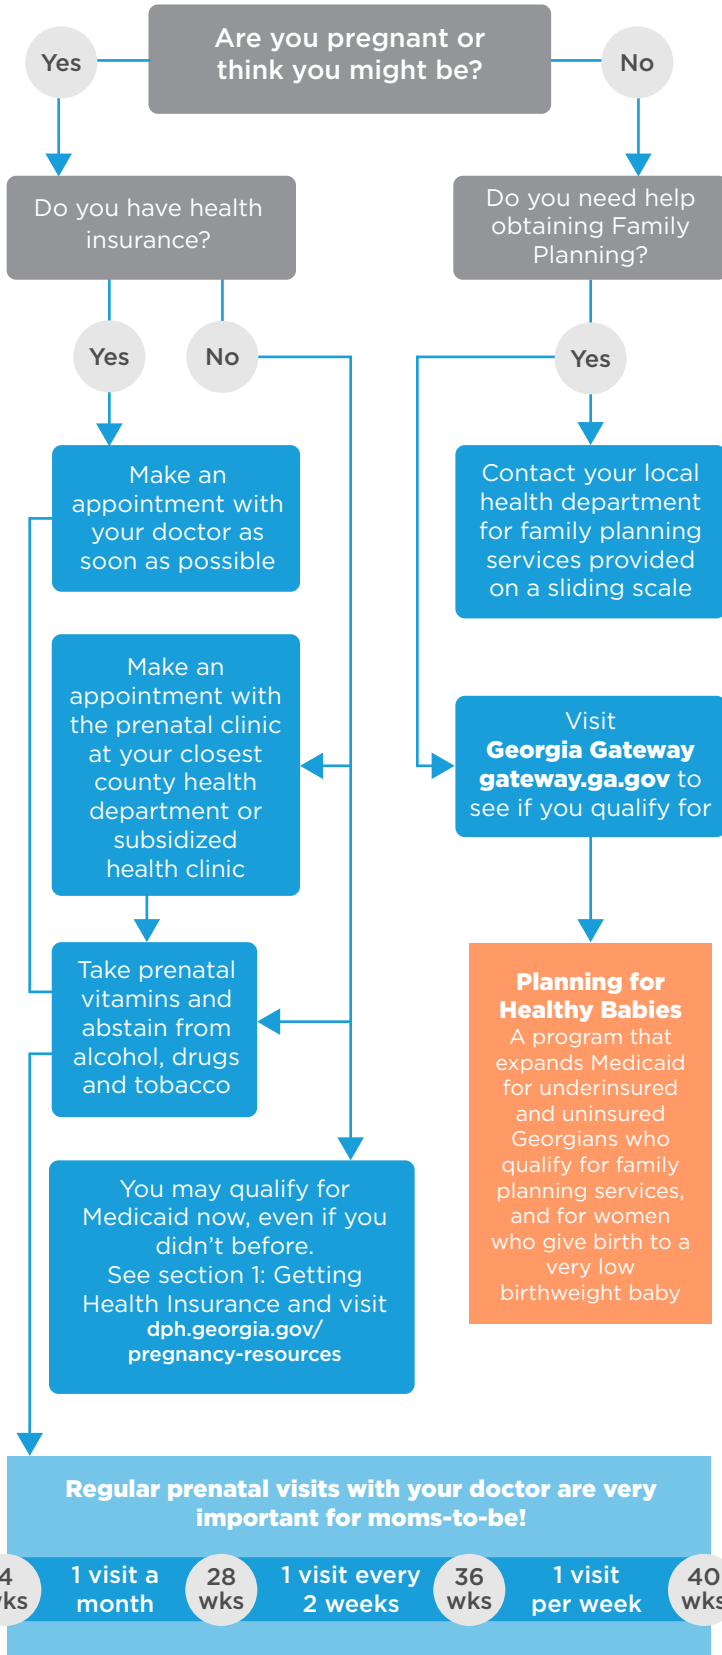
Are you pregnant or think you might be?

Yes

No

Do you have health insurance?

Do you need help obtaining Family Planning?

Yes

No

Yes

Make an appointment with your doctor as soon as possible

Contact your local health department for family planning services provided on a sliding scale

Make an appointment with the prenatal clinic at your closest county health department or subsidized health clinic

Visit **Georgia Gateway** **gateway.ga.gov** to see if you qualify for

Take prenatal vitamins and abstain from alcohol, drugs and tobacco

**Planning for Healthy Babies**
A program that expands Medicaid for underinsured and uninsured Georgians who qualify for family planning services, and for women who give birth to a very low birthweight baby

You may qualify for Medicaid now, even if you didn't before.
See section 1: Getting Health Insurance and visit
**dph.georgia.gov/ pregnancy-resources**

**Regular prenatal visits with your doctor are very important for moms-to-be!**

4 wks

1 visit a month

28 wks

1 visit every 2 weeks

36 wks

1 visit per week

40 wks